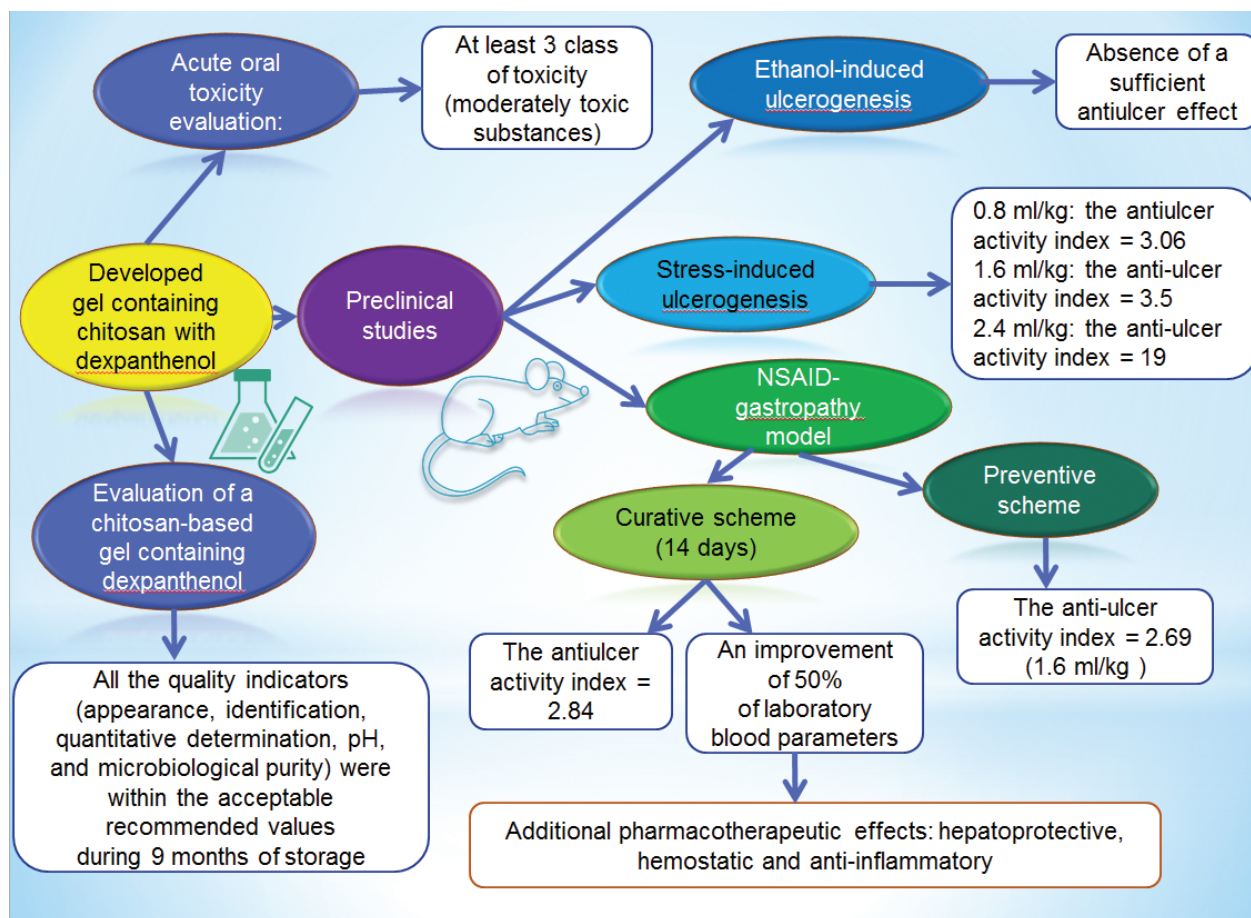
Acute oral toxicity evaluation:

At least 3 class of toxicity (moderately toxic substances)

Ethanol-induced ulcerogenesis

Absence of a sufficient antiulcer effect

Developed gel containing chitosan with dexpanthenol

Preclinical studies

Stress-induced ulcerogenesis

0.8 ml/kg: the antiulcer activity index = 3.06
1.6 ml/kg: the anti-ulcer activity index = 3.5
2.4 ml/kg: the anti-ulcer activity index = 19

NSAID-gastropathy model

Preventive scheme

Curative scheme (14 days)

Evaluation of a chitosan-based gel containing dexpanthenol

The anti-ulcer activity index = 2.69 (1.6 ml/kg )

The antiulcer activity index = 2.84

An improvement of 50% of laboratory blood parameters

All the quality indicators (appearance, identification, quantitative determination, pH, and microbiological purity) were within the acceptable recommended values during 9 months of storage

Additional pharmacotherapeutic effects: hepatoprotective, hemostatic and anti-inflammatory